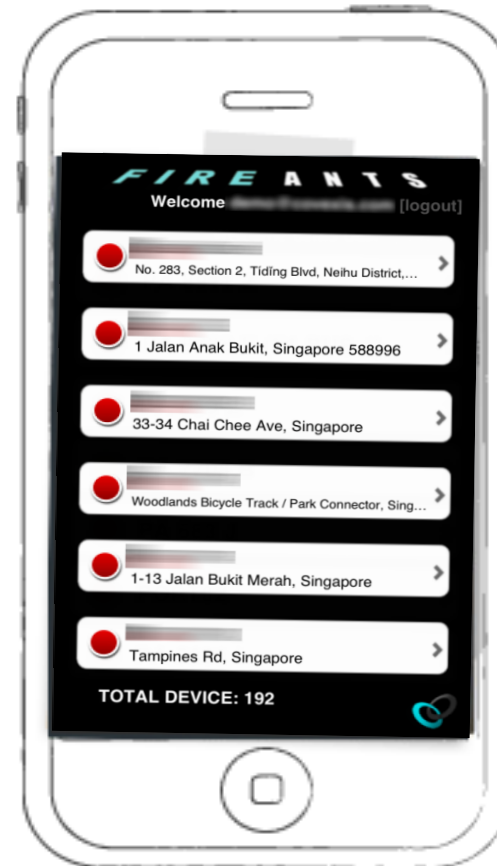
FIRE ANTS

Welcome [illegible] [logout]

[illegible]
No. 283, Section 2, Tiding Blvd, Neihu District,...

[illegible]
1 Jalan Anak Bukit, Singapore 588996

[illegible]
33-34 Chai Chee Ave, Singapore

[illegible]
Woodlands Bicycle Track / Park Connector, Sing...

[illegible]
1-13 Jalan Bukit Merah, Singapore

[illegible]
Tampines Rd, Singapore

TOTAL DEVICE: 192